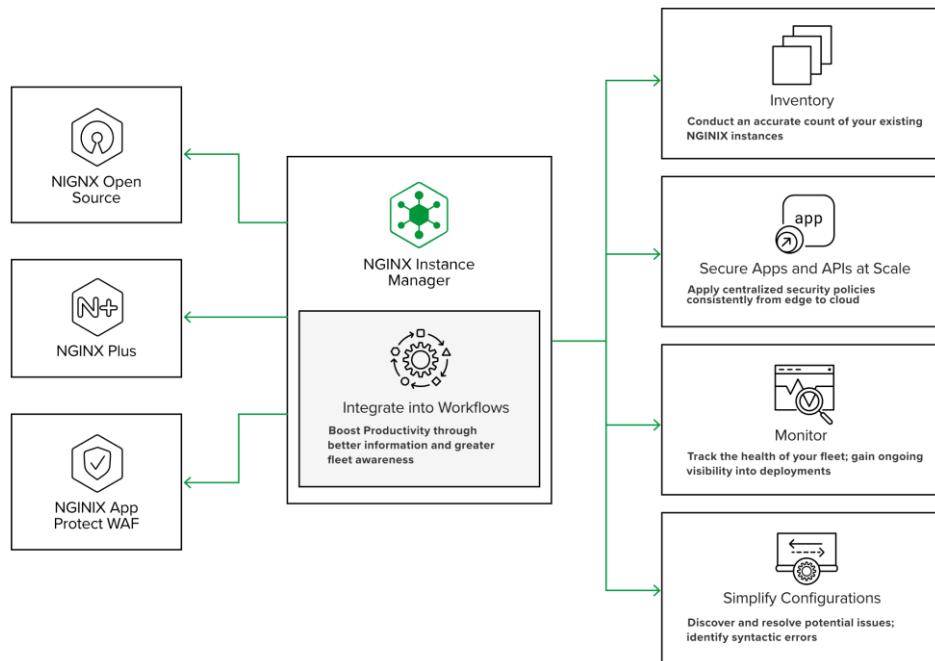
NIGNX Open Source

NGINX Plus

NGINIX App Protect WAF

NGINX Instance Manager

Integrate into Workflows

Boost Productivity through better information and greater fleet awareness

Inventory

Conduct an accurate count of your existing NGINIX instances

app

Secure Apps and APIs at Scale

Apply centralized security policies consistently from edge to cloud

Monitor

Track the health of your fleet; gain ongoing visibility into deployments

Simplify Configurations

Discover and resolve potential issues; identify syntactic errors